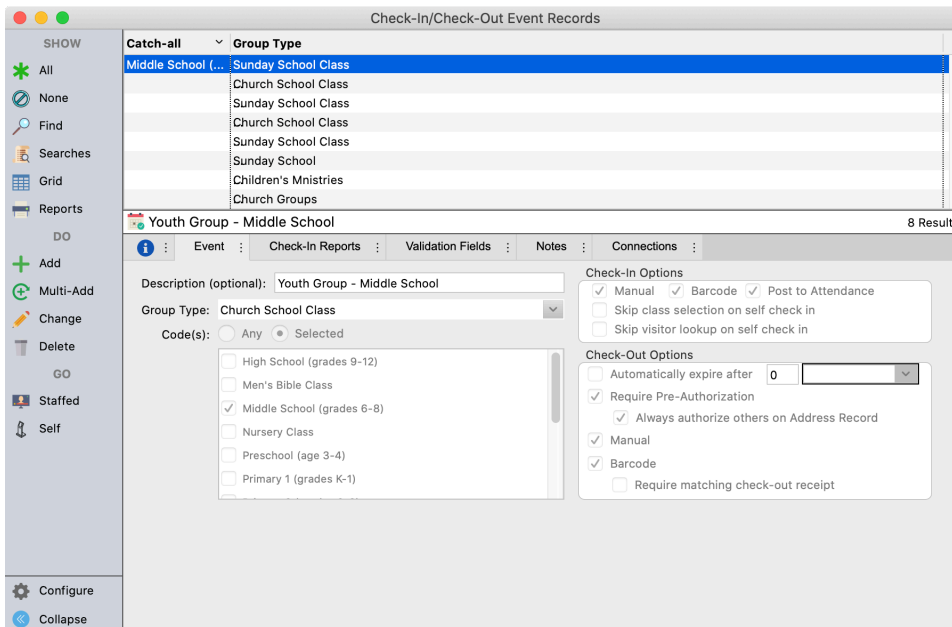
Check-In/Check-Out Event Records

SHOW
All
None
Find
Searches
Grid
Reports
DO
Add
Multi-Add
Change
Delete
GO
Staffed
Self

Configure
Collapse

| Catch-all | Group Type |
|---|---|
| Middle School (... | Sunday School Class |
| | Church School Class |
| | Sunday School Class |
| | Church School Class |
| | Sunday School Class |
| | Sunday School |
| | Children's Mnistries |
| | Church Groups |

Youth Group - Middle School
8 Result

Event | Check-In Reports | Validation Fields | Notes | Connections

Description (optional): Youth Group - Middle School
Group Type: Church School Class
Code(s): Any Selected

High School (grades 9-12)
Men's Bible Class
Middle School (grades 6-8)
Nursery Class
Preschool (age 3-4)
Primary 1 (grades K-1)

Check-In Options
Manual
Barcode
Post to Attendance
Skip class selection on self check in
Skip visitor lookup on self check in

Check-Out Options
Automatically expire after 0
Require Pre-Authorization
Always authorize others on Address Record
Manual
Barcode
Require matching check-out receipt